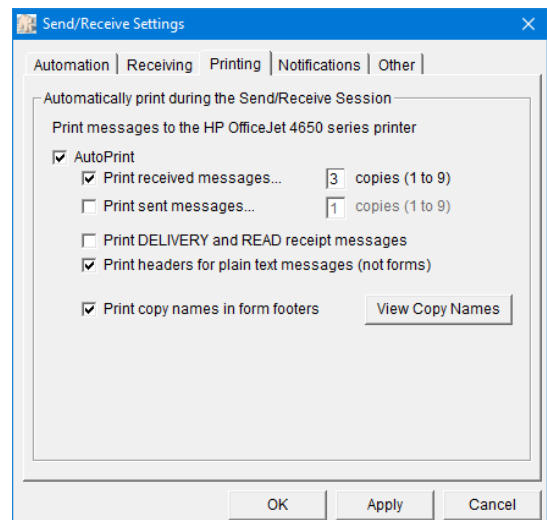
Send/Receive Settings

Automation | Receiving | Printing | Notifications | Other

Automatically print during the Send/Receive Session

Print messages to the HP OfficeJet 4650 series printer

☑ AutoPrint

☑ Print received messages... 3 copies (1 to 9)

☐ Print sent messages... 1 copies (1 to 9)

☐ Print DELIVERY and READ receipt messages

☑ Print headers for plain text messages (not forms)

☑ Print copy names in form footers

View Copy Names

OK Apply Cancel